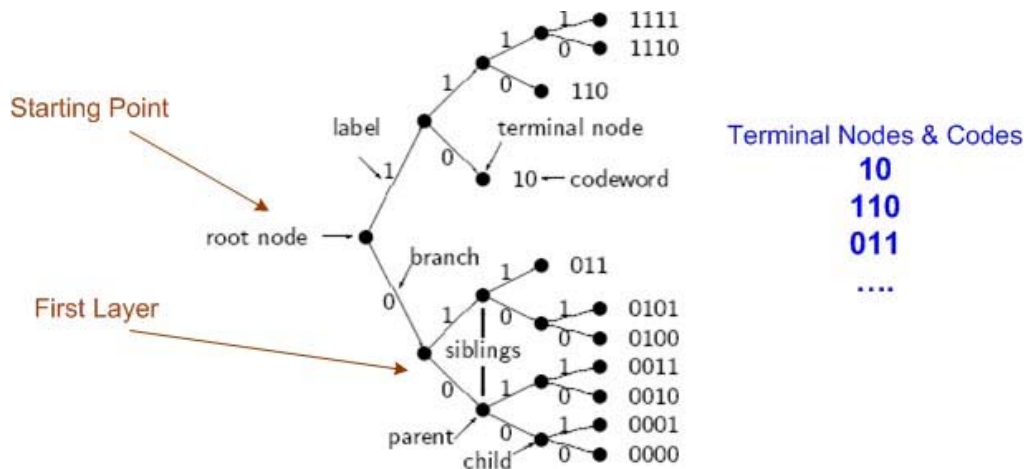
Starting Point

First Layer

label

1

root node

branch

0

1

1

1

0

1111

1110

0

110

terminal node

0

10 ← codeword

1

011

1

0

1

0101

0

0100

siblings

0

1

1

0011

0

0010

parent

0

1

0001

child

0

0000

Terminal Nodes & Codes
10
110
011
....